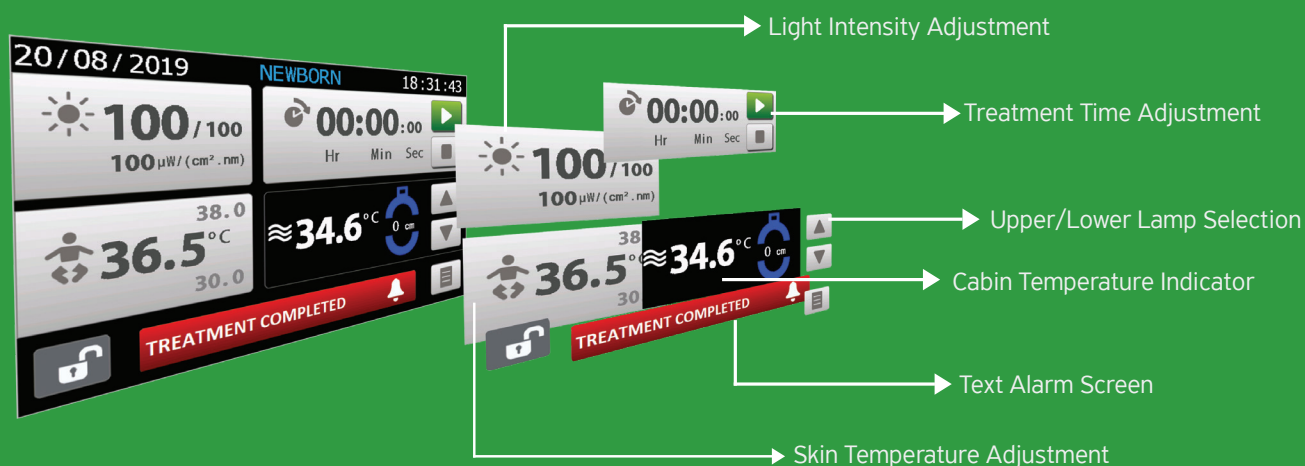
20/08/2019
NEWBORN
18:31:43

100/100
100 μW/(cm².nm)

00:00:00
Hr Min Sec

38.0
36.5°C
30.0

≋34.6°C
0 cm

TREATMENT COMPLETED

Light Intensity Adjustment

00:00:00
Hr Min Sec

Treatment Time Adjustment

100/100
100 μW/(cm².nm)

Upper/Lower Lamp Selection

38
36.5°C
30

≋34.6°C
0 cm

Cabin Temperature Indicator

TREATMENT COMPLETED

Text Alarm Screen

Skin Temperature Adjustment